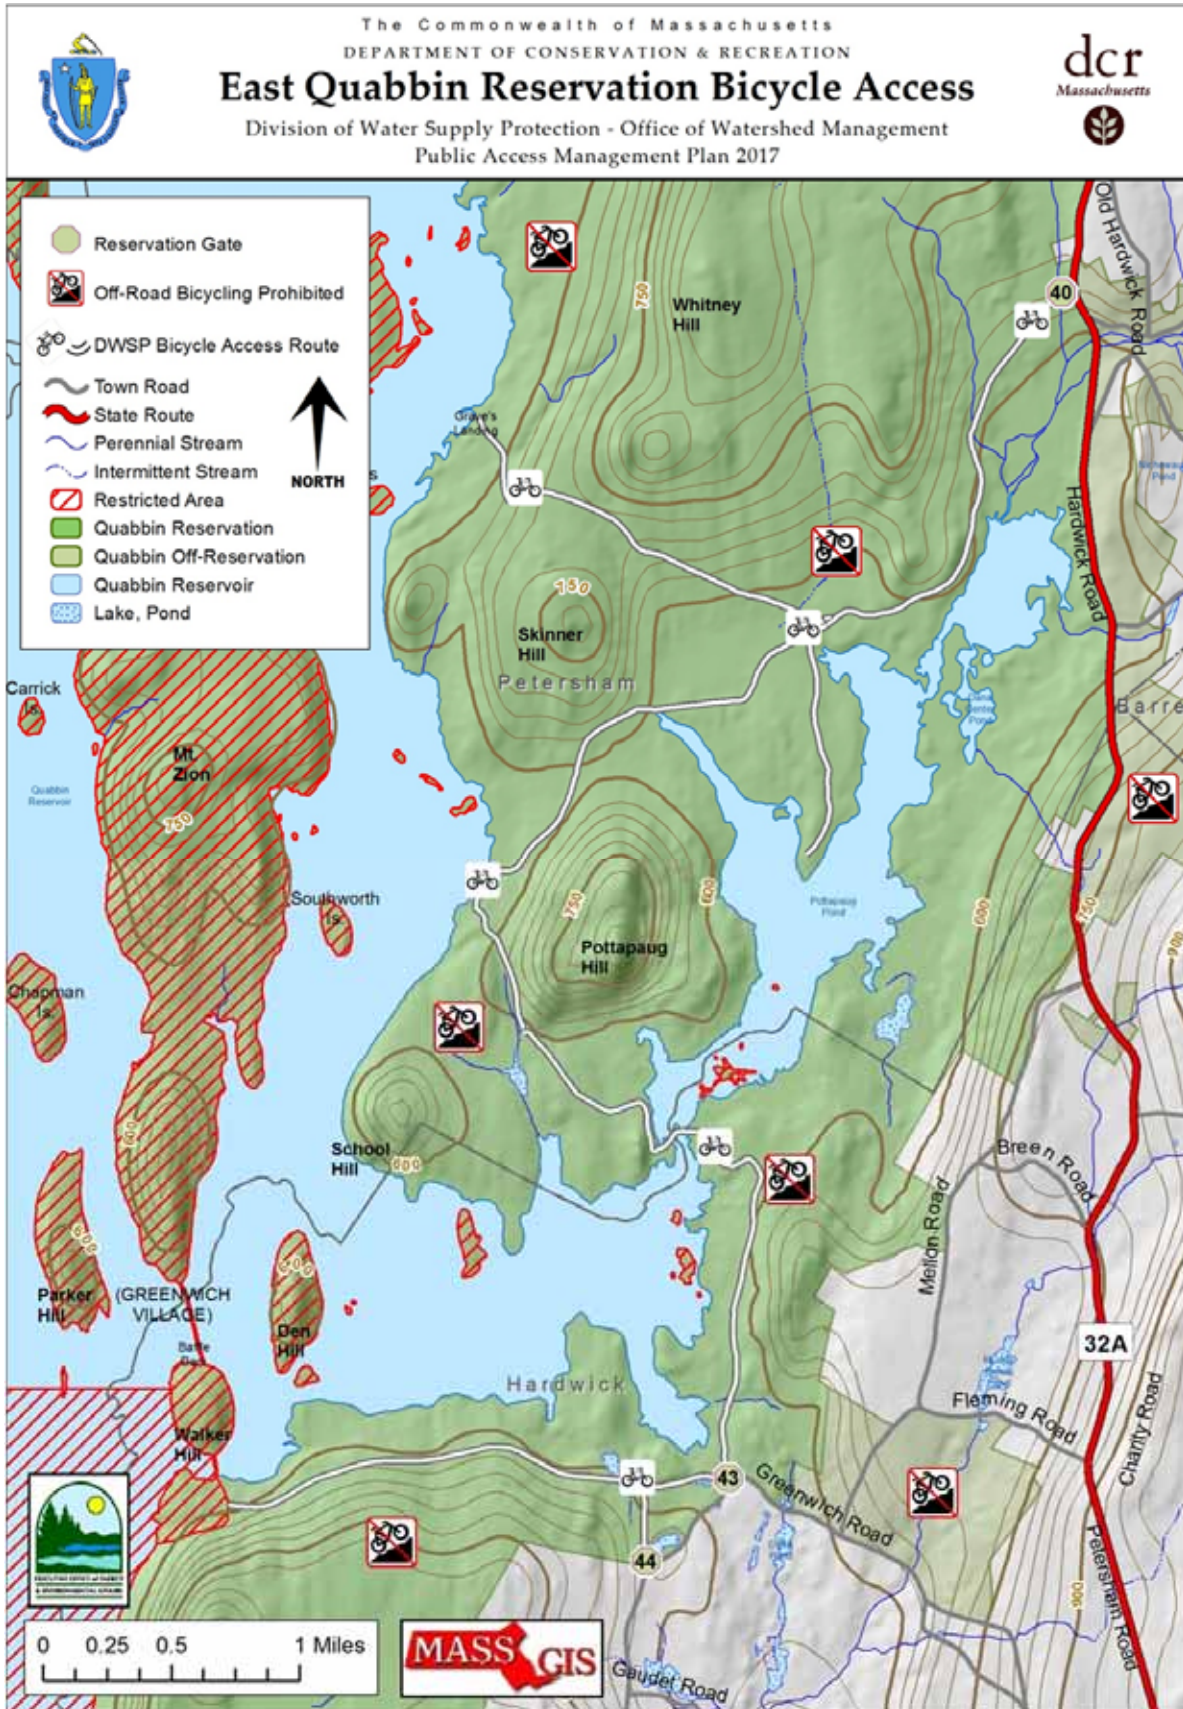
The Commonwealth of Massachusetts
DEPARTMENT OF CONSERVATION & RECREATION
East Quabbin Reservation Bicycle Access
Division of Water Supply Protection - Office of Watershed Management
Public Access Management Plan 2017

dcr
Massachusetts

Reservation Gate
Off-Road Bicycling Prohibited
DWSP Bicycle Access Route
Town Road
State Route
Perennial Stream
Intermittent Stream
Restricted Area
Quabbin Reservation
Quabbin Off-Reservation
Quabbin Reservoir
Lake, Pond

NORTH

Whitney Hill
750
40
Old Hardwick Road
Grave's Landing
Hardwick Road
750
Skinner Hill
Petersham
Barre
Carrick Is.
Mt. Zion
Quabbin Reservoir
750
Southworth Is.
750
600
Pottapaug Pond
600
750
Pottapaug Hill
Chapman Is.
600
School Hill
600
Breen Road
Mellon Road
600
600
Parker Hill
(GREENWICH VILLAGE)
Den Hill
Walker Hill
32A
Hardwick
Fleming Road
Charity Road
43
Greenwich Road
44
Petersham Road
900

0 0.25 0.5 1 Miles
MASS GIS
Gaudet Road